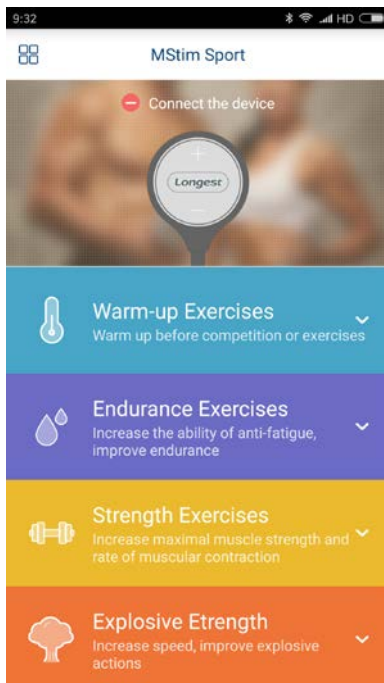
9:32

HD

MStim Sport

Connect the device

+

Longest

—

Warm-up Exercises
Warm up before competition or exercises

Endurance Exercises
Increase the ability of anti-fatigue, improve endurance

Strength Exercises
Increase maximal muscle strength and rate of muscular contraction

Explosive Etrength
Increase speed, improve explosive actions